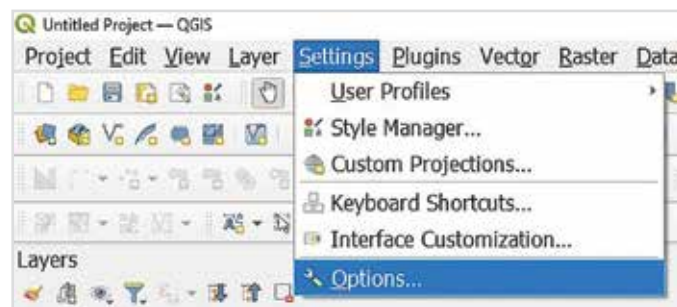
Untitled Project — QGIS

Project Edit View Layer Settings Plugins Vector Raster Data

User Profiles
Style Manager...
Custom Projections...
Keyboard Shortcuts...
Interface Customization...
Options...

Layers